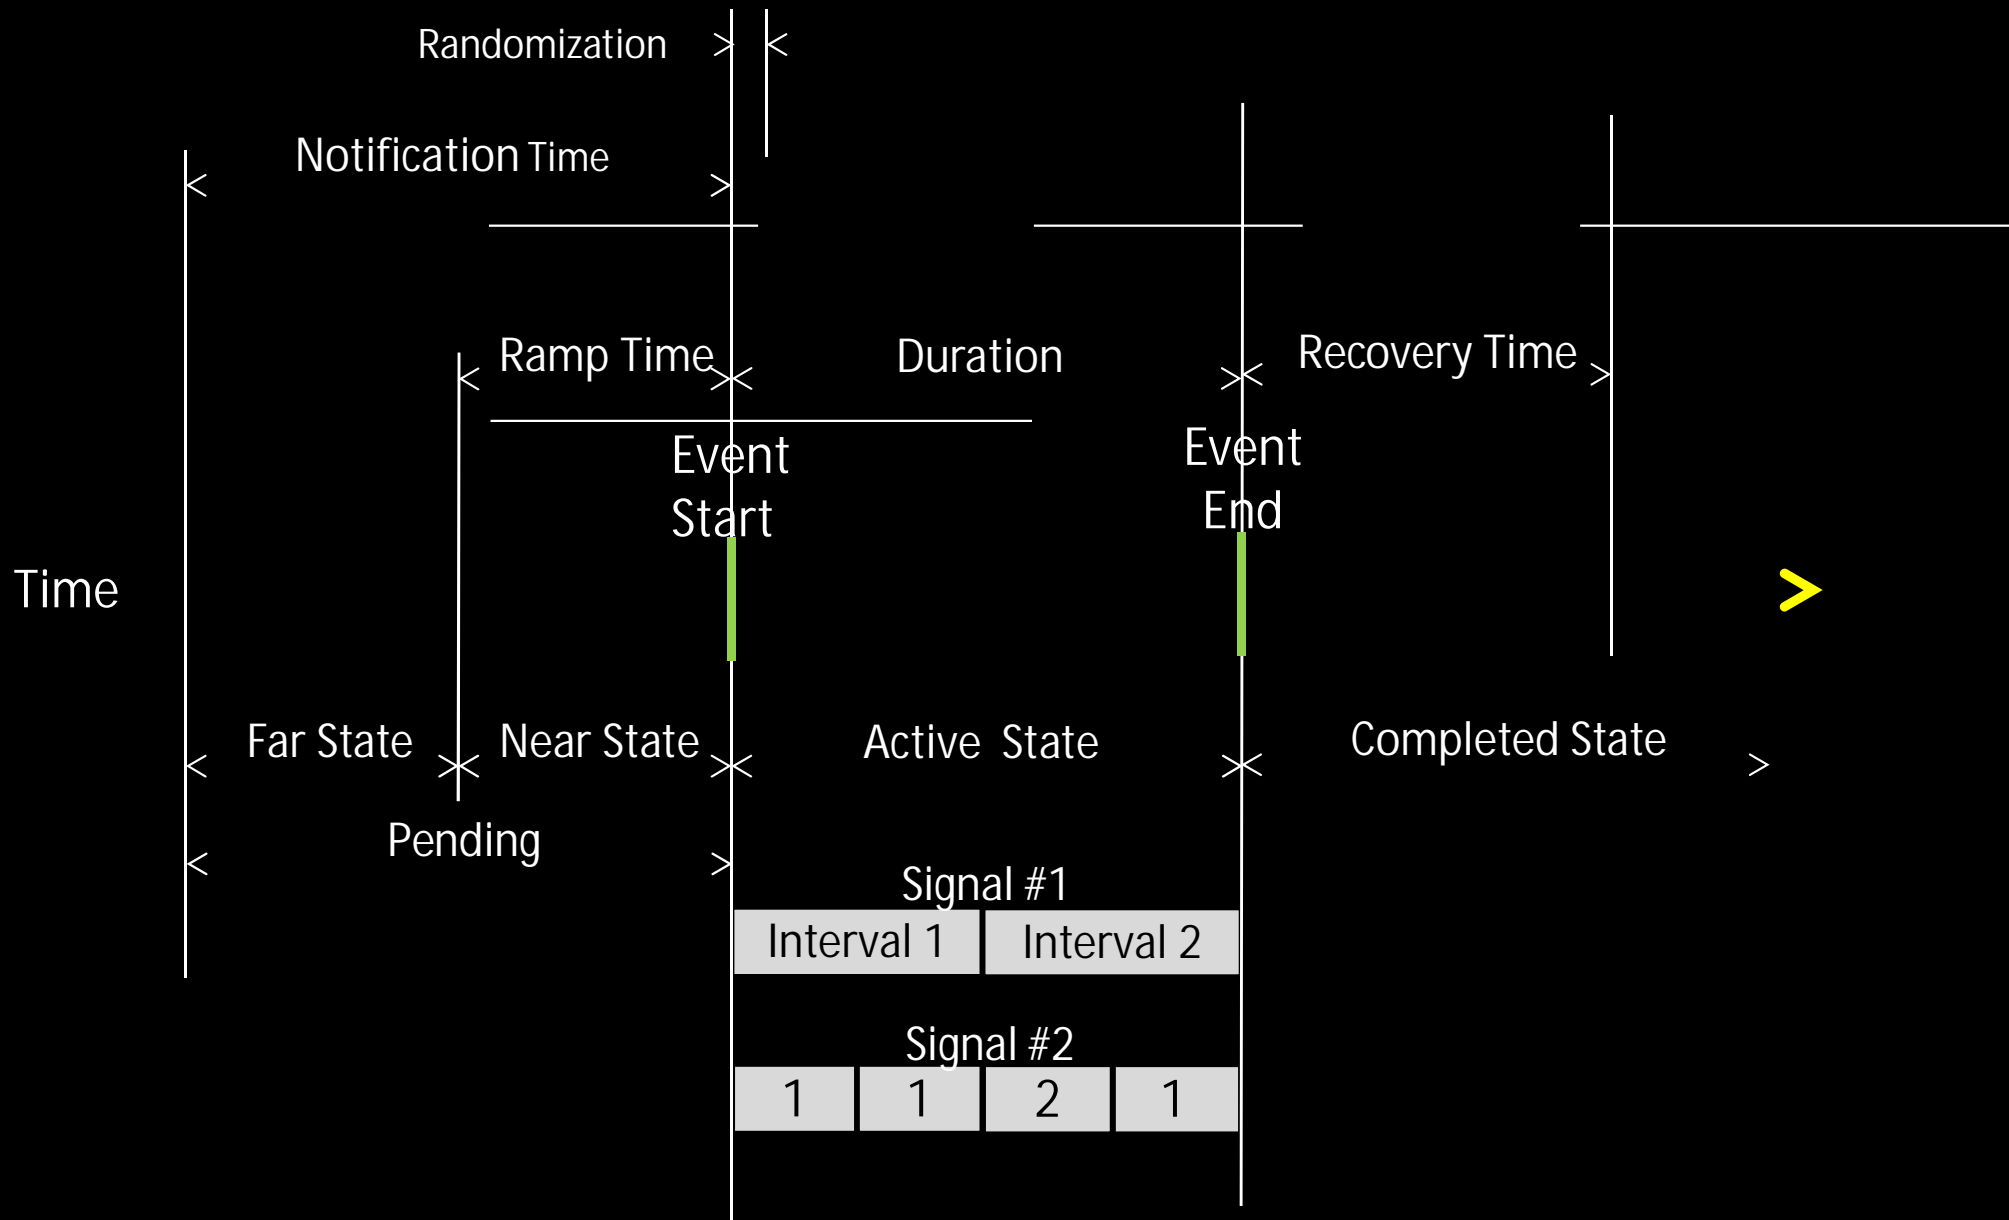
Randomization

Notification Time

Ramp Time

Duration

Recovery Time

Event Start

Event End

Time

Far State

Near State

Active State

Completed State

Pending

Signal #1

| Interval 1 | Interval 2 |
|---|---|

Signal #2

| 1 | 1 | 2 | 1 |
|---|---|---|---|